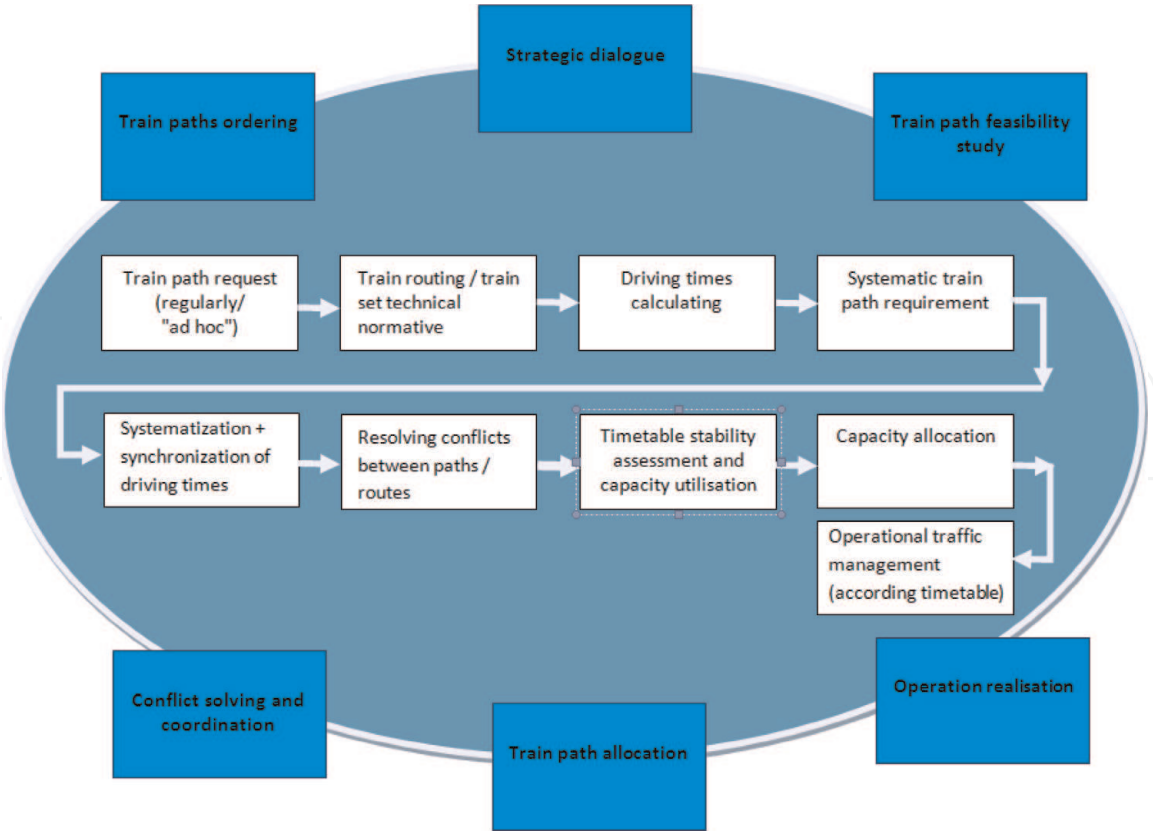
Strategic dialogue

Train paths ordering

Train path feasibility study

Train path request (regularly/ "ad hoc")

Train routing / train set technical normative

Driving times calculating

Systematic train path requirement

Systematization + synchronization of driving times

Resolving conflicts between paths / routes

Timetable stability assessment and capacity utilisation

Capacity allocation

Operational traffic management (according timetable)

Conflict solving and coordination

Operation realisation

Train path allocation